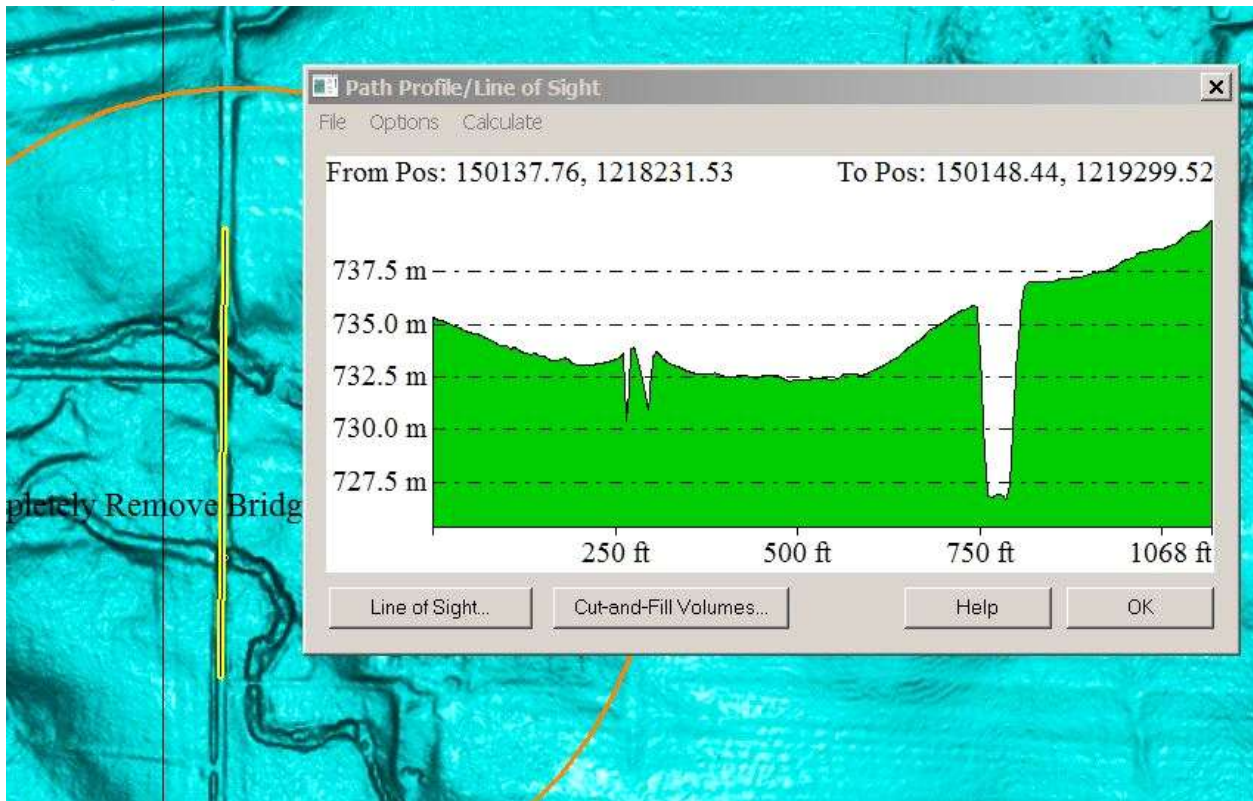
Path Profile/Line of Sight
×
File Options Calculate

From Pos: 150137.76, 1218231.53
To Pos: 150148.44, 1219299.52

737.5 m
735.0 m
732.5 m
730.0 m
727.5 m

250 ft
500 ft
750 ft
1068 ft

Line of Sight...
Cut-and-Fill Volumes...
Help
OK

pletely Remove Bridg